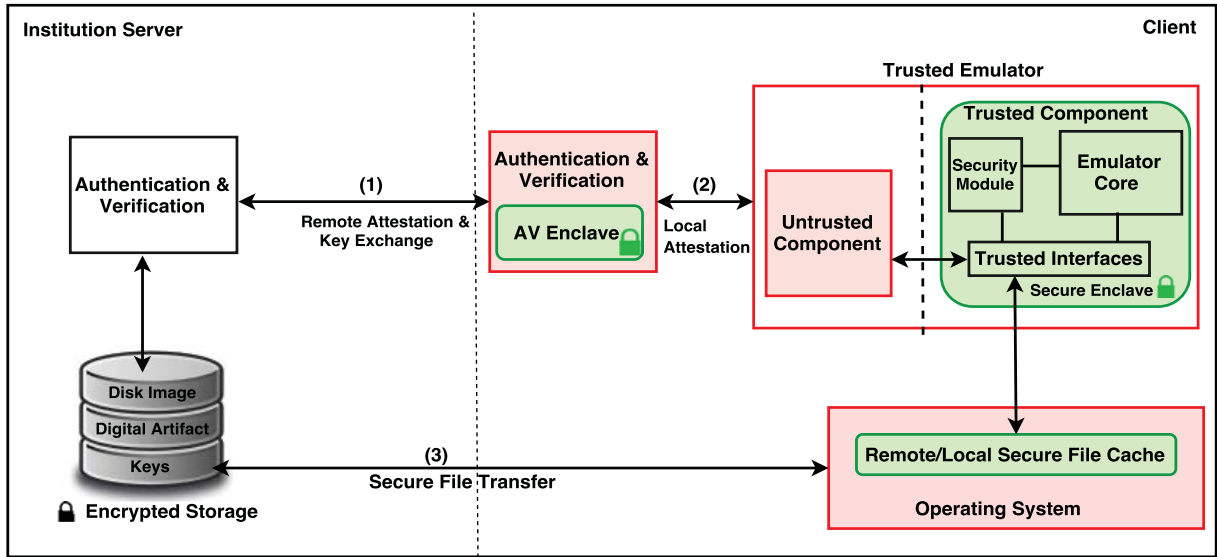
Institution Server

Client

Trusted Emulator

Trusted Component

Authentication & Verification

(1)

Remote Attestation & Key Exchange

Authentication & Verification

AV Enclave

(2)

Local Attestation

Untrusted Component

Security Module

Emulator Core

Trusted Interfaces

Secure Enclave

Disk Image

Digital Artifact

Keys

Encrypted Storage

(3)

Secure File Transfer

Remote/Local Secure File Cache

Operating System